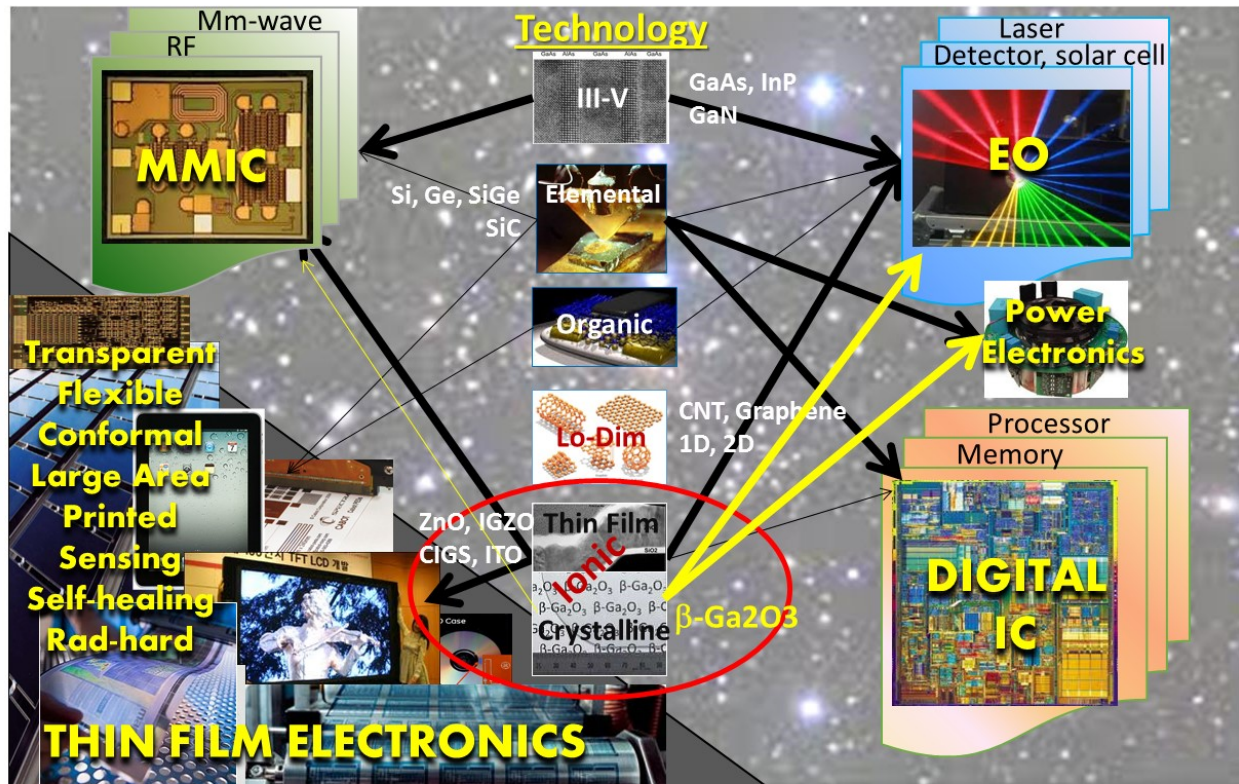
Technology

Mm-wave
RF
MMIC

GaAs AlAs GaAs AlAs GaAs
III-V
GaAs, InP
GaN

Laser
Detector, solar cell
EO

Si, Ge, SiGe
SiC
Elemental

Organic

Power
Electronics

Transparent
Flexible
Conformal
Large Area
Printed
Sensing
Self-healing
Rad-hard

Lo-Dim
CNT, Graphene
1D, 2D

Processor
Memory

ZnO, IGZO
CIGS, ITO
Thin Film
Ionic
$SiO_2$
β-Ga₂O₃ β-Ga₂O₃ β-Ga₂O₃
Crystalline
β-Ga2O3

TFT LCD

DIGITAL
IC

THIN FILM ELECTRONICS